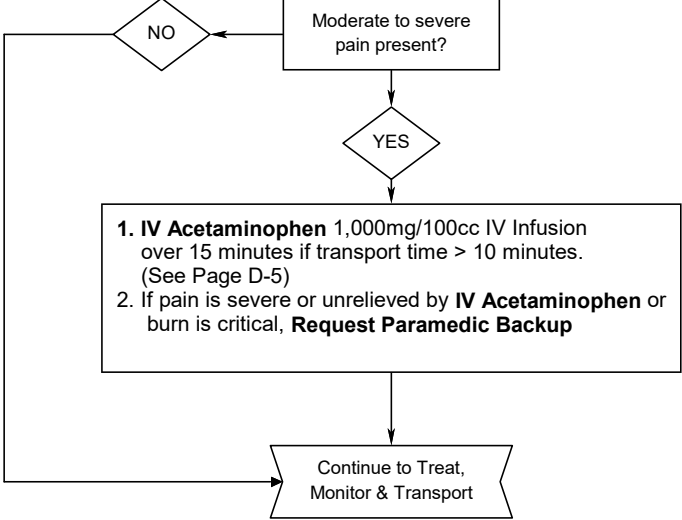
Moderate to severe pain present?

NO

YES

1. **IV Acetaminophen** 1,000mg/100cc IV Infusion over 15 minutes if transport time > 10 minutes. (See Page D-5)
2. If pain is severe or unrelieved by **IV Acetaminophen** or burn is critical, **Request Paramedic Backup**

Continue to Treat, Monitor & Transport